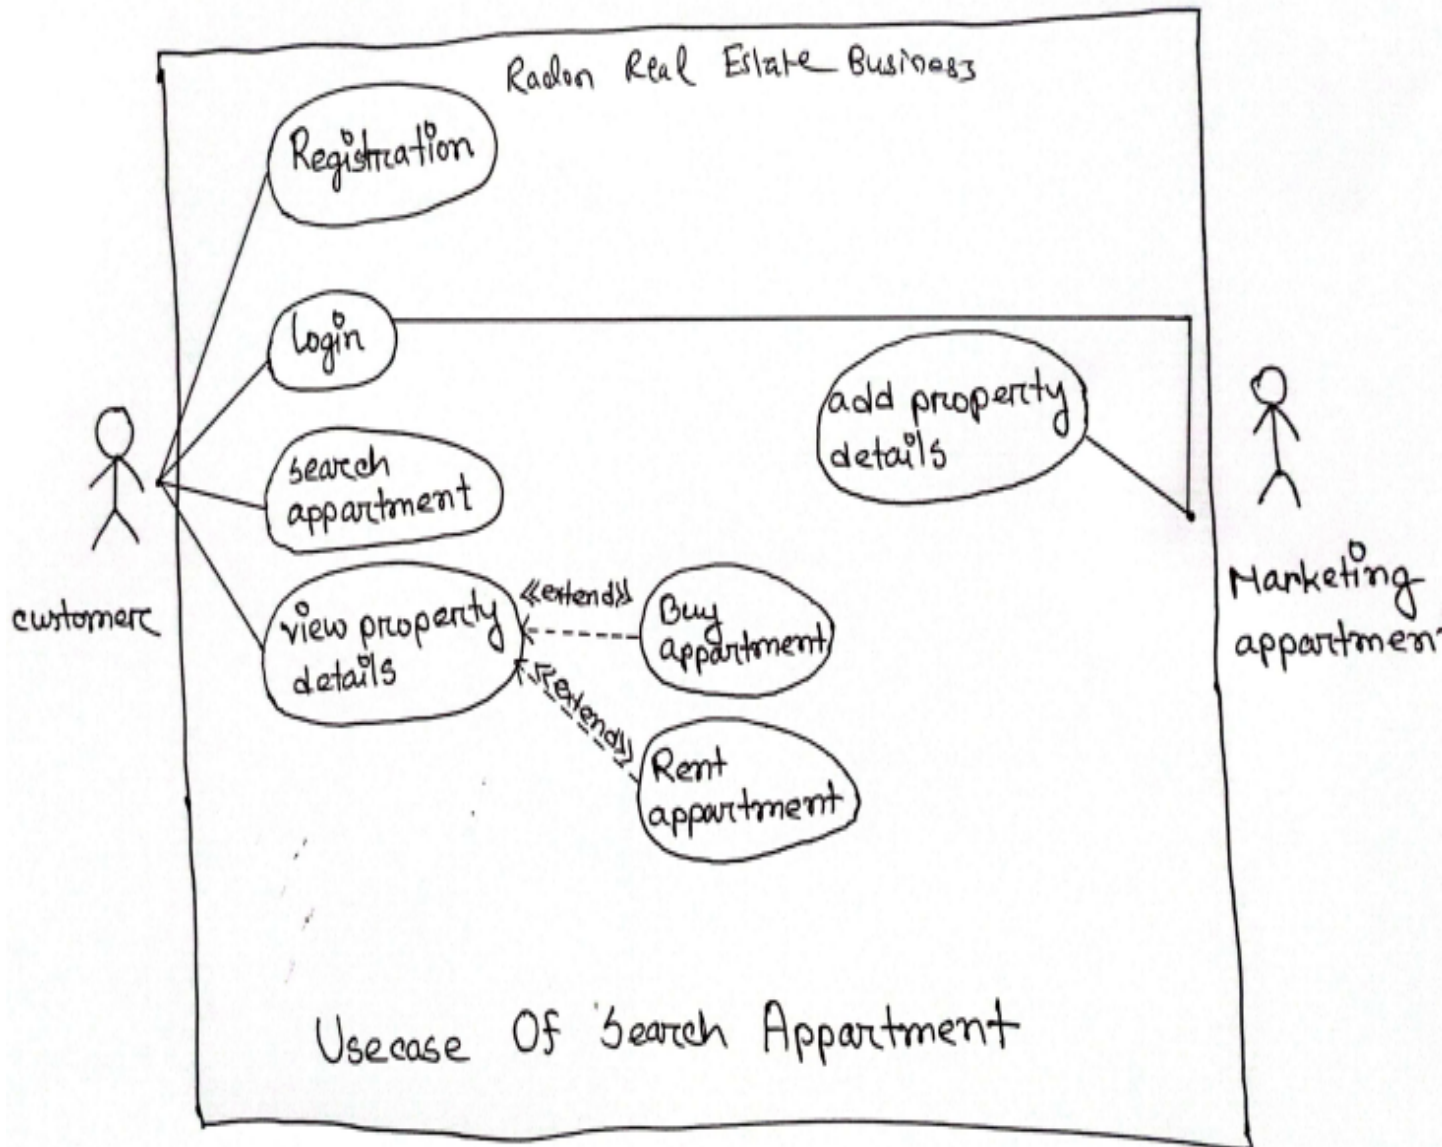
Radon Real Estate Business

Registration

Login

search appartment

view property details

«extend»

Buy appartment

«extend»

Rent appartment

add property details

customer

Marketing appartment

Usecase Of Search Appartment